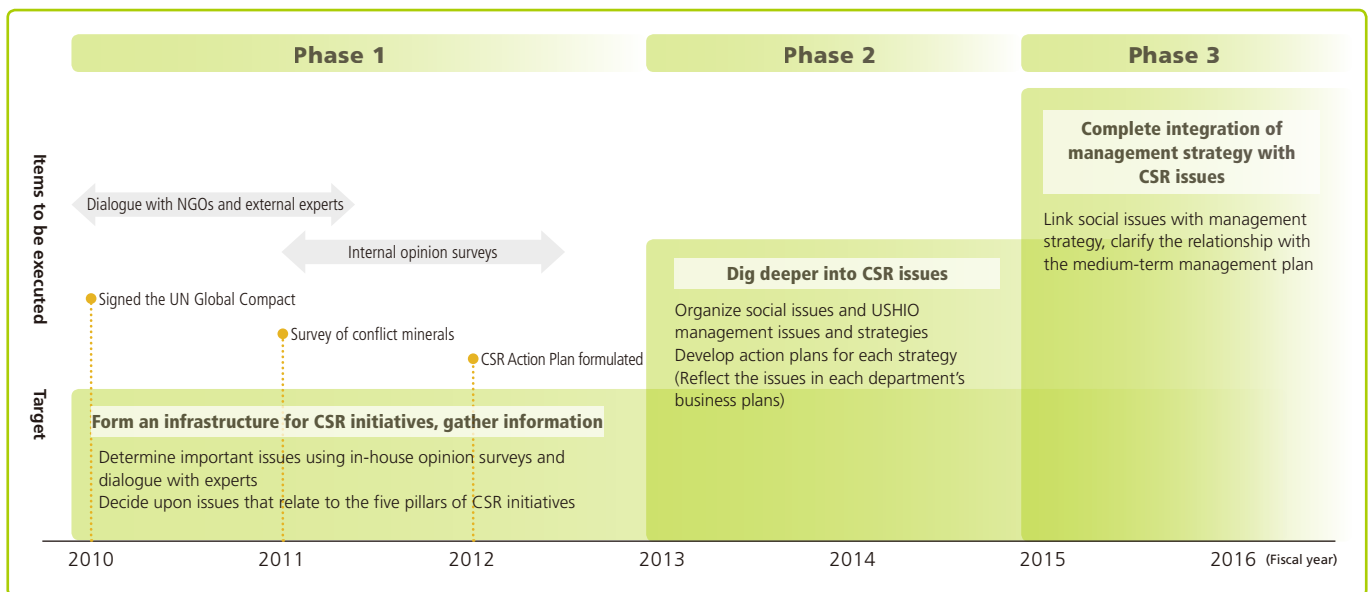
Phase 1

Phase 2

Phase 3

Items to be executed

Target

Dialogue with NGOs and external experts

Internal opinion surveys

Signed the UN Global Compact

Survey of conflict minerals

CSR Action Plan formulated

Form an infrastructure for CSR initiatives, gather information

Determine important issues using in-house opinion surveys and dialogue with experts
Decide upon issues that relate to the five pillars of CSR initiatives

Dig deeper into CSR issues

Organize social issues and USHIO management issues and strategies
Develop action plans for each strategy
(Reflect the issues in each department's business plans)

Complete integration of management strategy with CSR issues

Link social issues with management strategy, clarify the relationship with the medium-term management plan

2010 2011 2012 2013 2014 2015 2016 (Fiscal year)